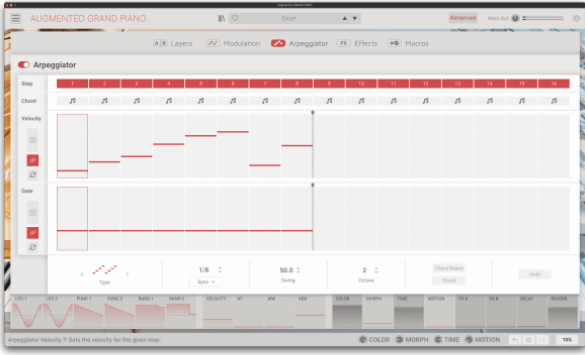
AUGMENTED GRAND PIANO

Dice*

Advanced

Main Out

A|B Layers

Modulation

Arpeggiator

FX Effects

Macros

Arpeggiator

Step

1 2 3 4 5 6 7 8 9 10 11 12 13 14 15 16

Chord

Velocity

Gate

Type

1/8

Sync

50.0

Swing

2

Octave

Chord Select

Chord

Hold

LFO 1

LFO 2

FUNC 1

FUNC 2

RAND 1

RAND 2

VELOCITY

AT

MW

KBD

COLOR

MORPH

TIME

MOTION

FX A

FX B

DELAY

REVERB

Arpeggiator Velocity 7: Sets the velocity for the given step.

COLOR

MORPH

TIME

MOTION

13%